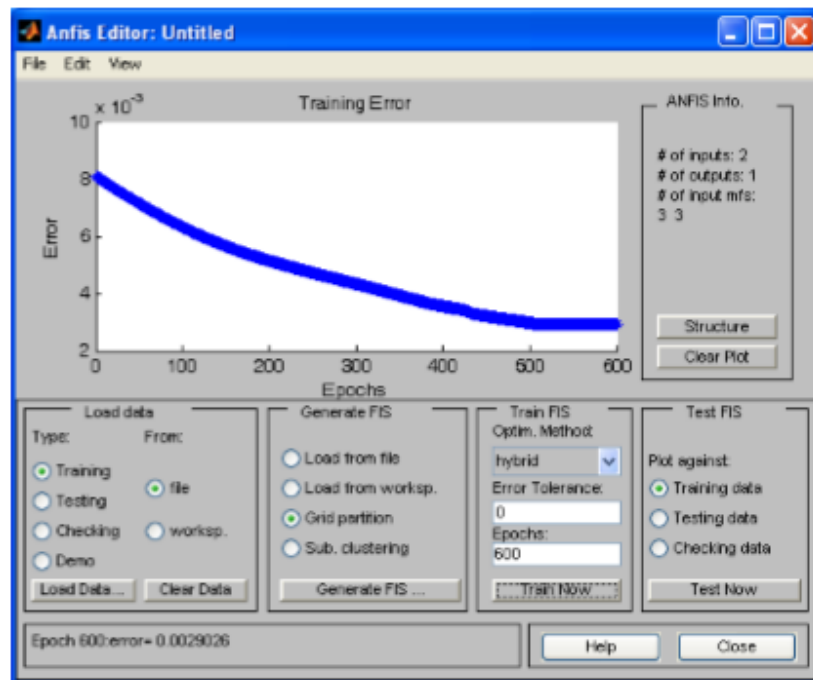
Anfis Editor: Untitled

File Edit View

Training Error

$\times 10^{-3}$

10

8

6

4

2

Error

0 100 200 300 400 500 600

Epochs

ANFIS Info.

# of inputs: 2
# of outputs: 1
# of input mfs:
3 3

Structure

Clear Plot

Load data

Type:

From:

Training

Testing

Checking

Demo

file

worksp.

Load Data...

Clear Data

Generate FIS

Load from file

Load from worksp.

Grid partition

Sub. clustering

Generate FIS ...

Train FIS

Optim. Method:

hybrid

Error Tolerance:

0

Epochs:

600

Train Now

Test FIS

Plot against:

Training data

Testing data

Checking data

Test Now

Epoch 600:error= 0.0029026

Help

Close